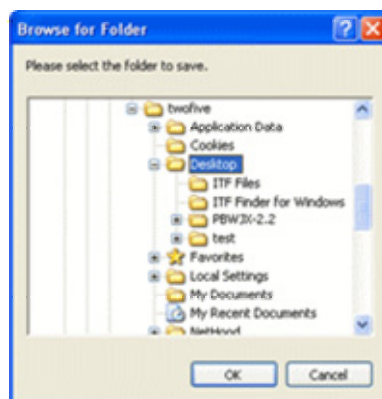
Browse for Folder

Please select the folder to save.

twofive
Application Data
Cookies
Desktop
ITF Files
ITF Finder for Windows
PBW3X-2.2
test
Favorites
Local Settings
My Documents
My Recent Documents
NetHood

OK
Cancel